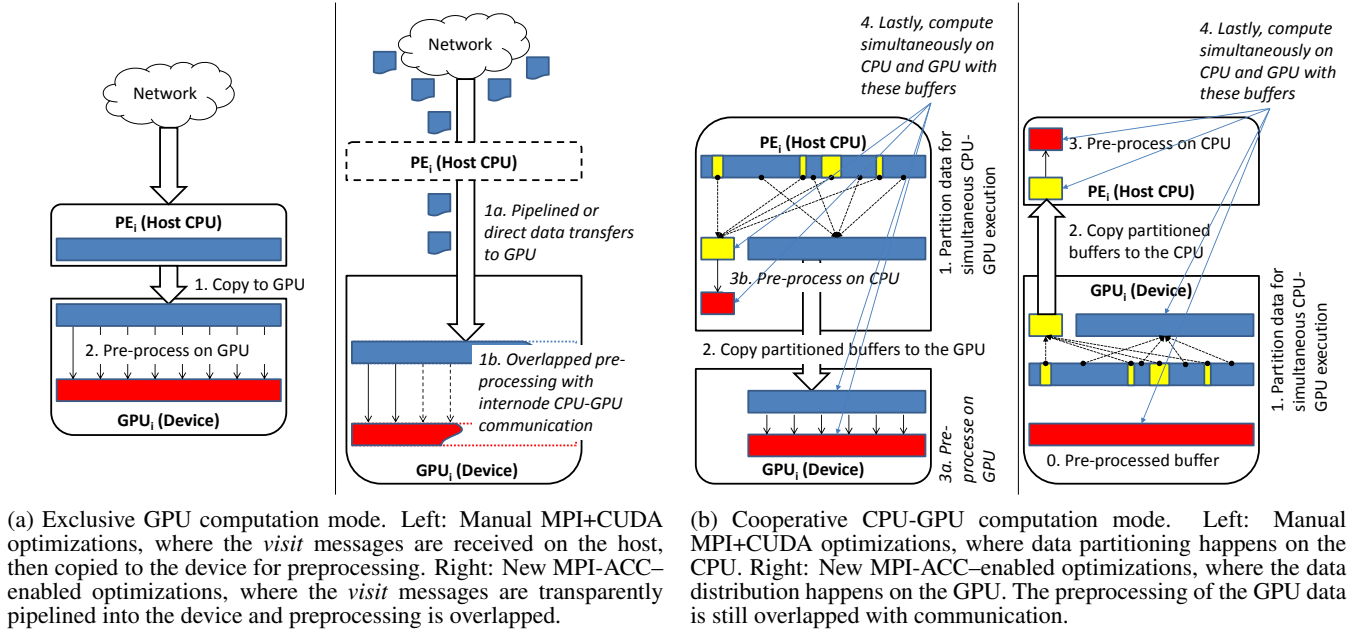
Network

PE$_i$ (Host CPU)

1. Copy to GPU

2. Pre-process on GPU

GPU$_i$ (Device)

Network

PE$_i$ (Host CPU)

1a. Pipelined or direct data transfers to GPU

1b. Overlapped preprocessing with internode CPU-GPU communication

GPU$_i$ (Device)

4. Lastly, compute simultaneously on CPU and GPU with these buffers

PE$_i$ (Host CPU)

1. Partition data for simultaneous CPU-GPU execution

3b. Pre-process on CPU

2. Copy partitioned buffers to the GPU

3a. Pre-processe on GPU

GPU$_i$ (Device)

4. Lastly, compute simultaneously on CPU and GPU with these buffers

3. Pre-process on CPU

PE$_i$ (Host CPU)

2. Copy partitioned buffers to the CPU

GPU$_i$ (Device)

1. Partition data for simultaneous CPU-GPU execution

0. Pre-processed buffer

(a) Exclusive GPU computation mode. Left: Manual MPI+CUDA optimizations, where the *visit* messages are received on the host, then copied to the device for preprocessing. Right: New MPI-ACC–enabled optimizations, where the *visit* messages are transparently pipelined into the device and preprocessing is overlapped.

(b) Cooperative CPU-GPU computation mode. Left: Manual MPI+CUDA optimizations, where data partitioning happens on the CPU. Right: New MPI-ACC–enabled optimizations, where the data distribution happens on the GPU. The preprocessing of the GPU data is still overlapped with communication.